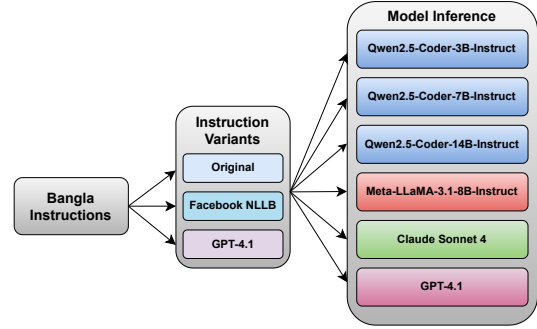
Bangla Instructions

Instruction Variants

Original

Facebook NLLB

GPT-4.1

Model Inference

Qwen2.5-Coder-3B-Instruct

Qwen2.5-Coder-7B-Instruct

Qwen2.5-Coder-14B-Instruct

Meta-LLaMA-3.1-8B-Instruct

Claude Sonnet 4

GPT-4.1